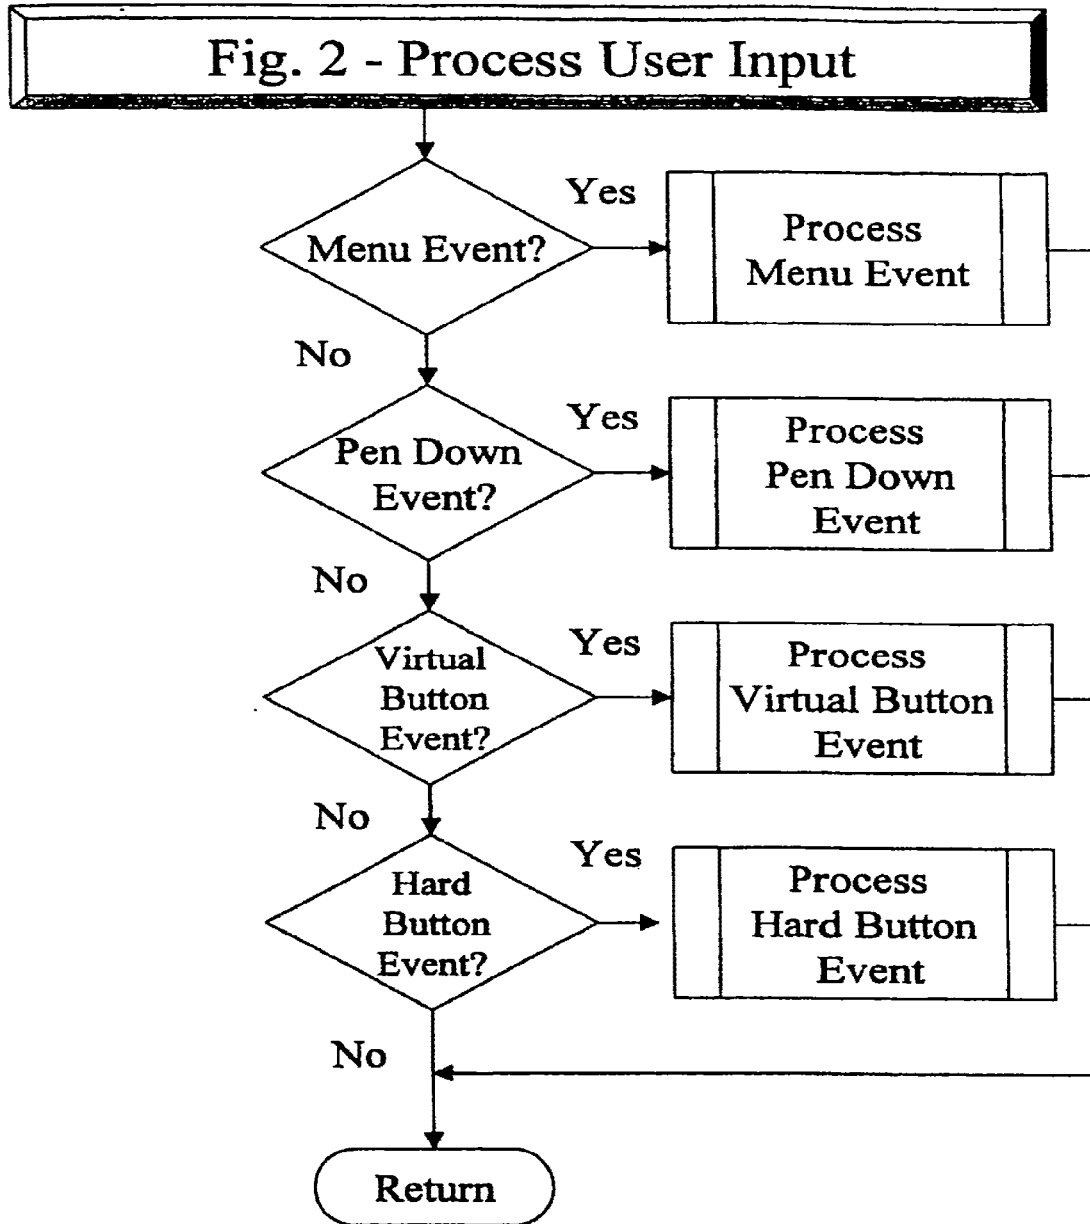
Fig. 2 - Process User Input

Menu Event?
Yes
Process Menu Event
No

Pen Down Event?
Yes
Process Pen Down Event
No

Virtual Button Event?
Yes
Process Virtual Button Event
No

Hard Button Event?
Yes
Process Hard Button Event
No

Return